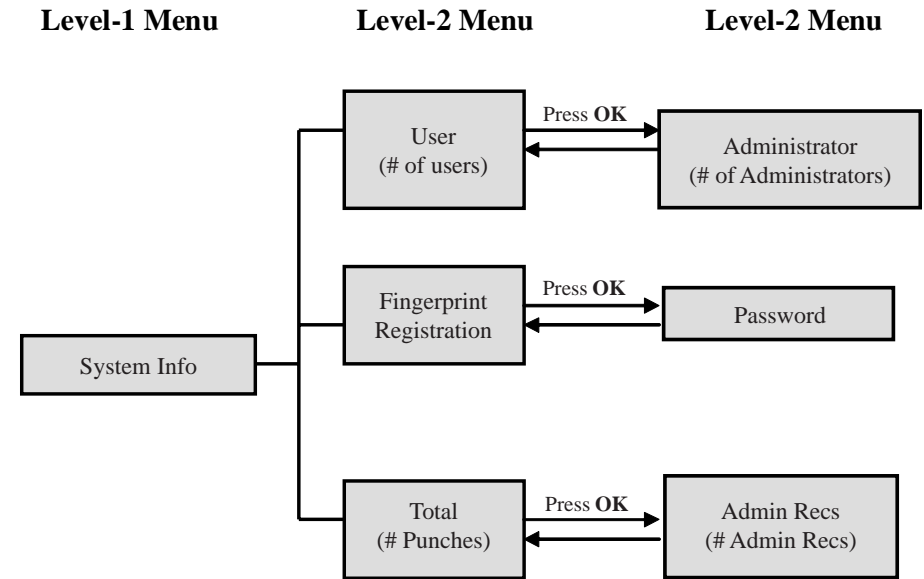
**Level-1 Menu** **Level-2 Menu** **Level-2 Menu**

User
(# of users)

Press **OK**

Administrator
(# of Administrators)

Fingerprint
Registration

Press **OK**

Password

System Info

Total
(# Punches)

Press **OK**

Admin Recs
(# Admin Recs)